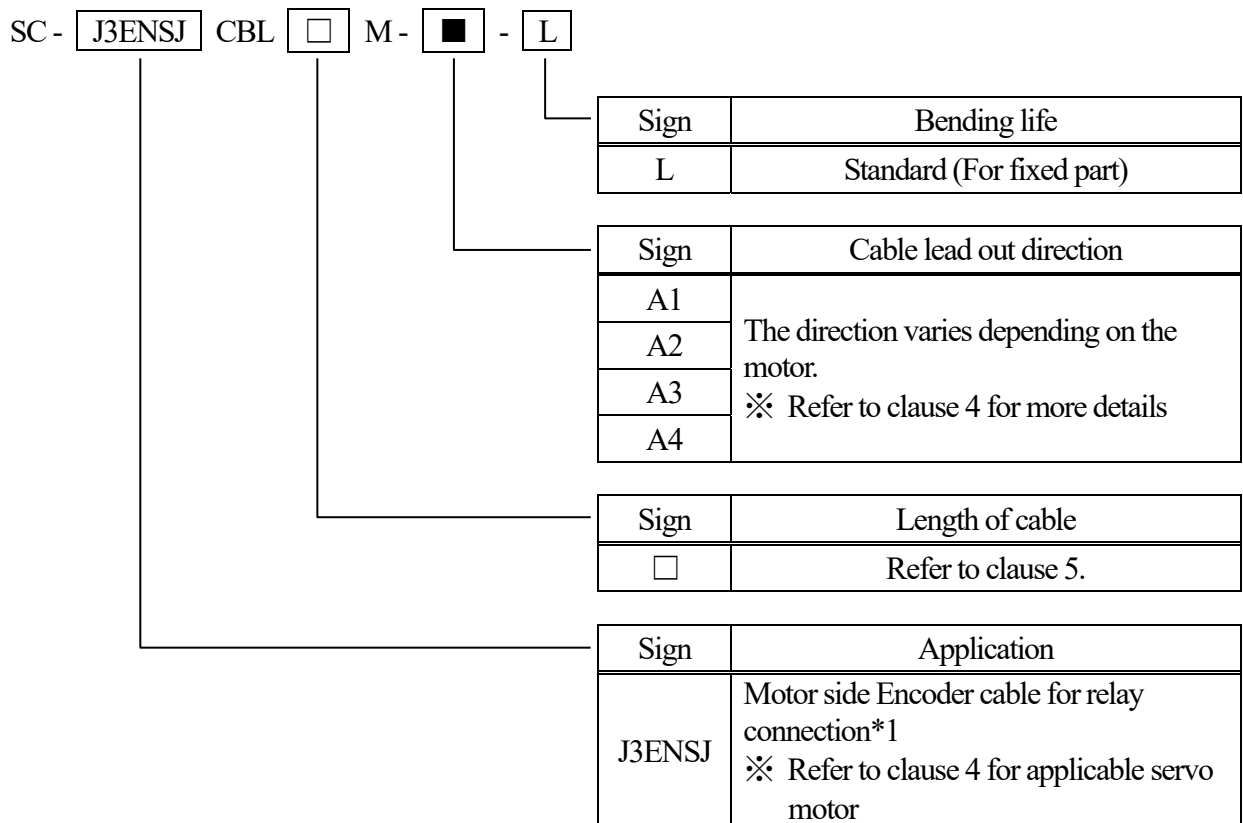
SC - J3ENSJ CBL □ M - ■ - L

| Sign | Bending life |
|---|---|
| L | Standard (For fixed part) |

| Sign | Cable lead out direction |
|---|---|
| A1 | The direction varies depending on the motor. ※ Refer to clause 4 for more details |
| A2 | |
| A3 | |
| A4 | |

| Sign | Length of cable |
|---|---|
| □ | Refer to clause 5. |

| Sign | Application |
|---|---|
| J3ENSJ | Motor side Encoder cable for relay connection*1 ※ Refer to clause 4 for applicable servo motor |